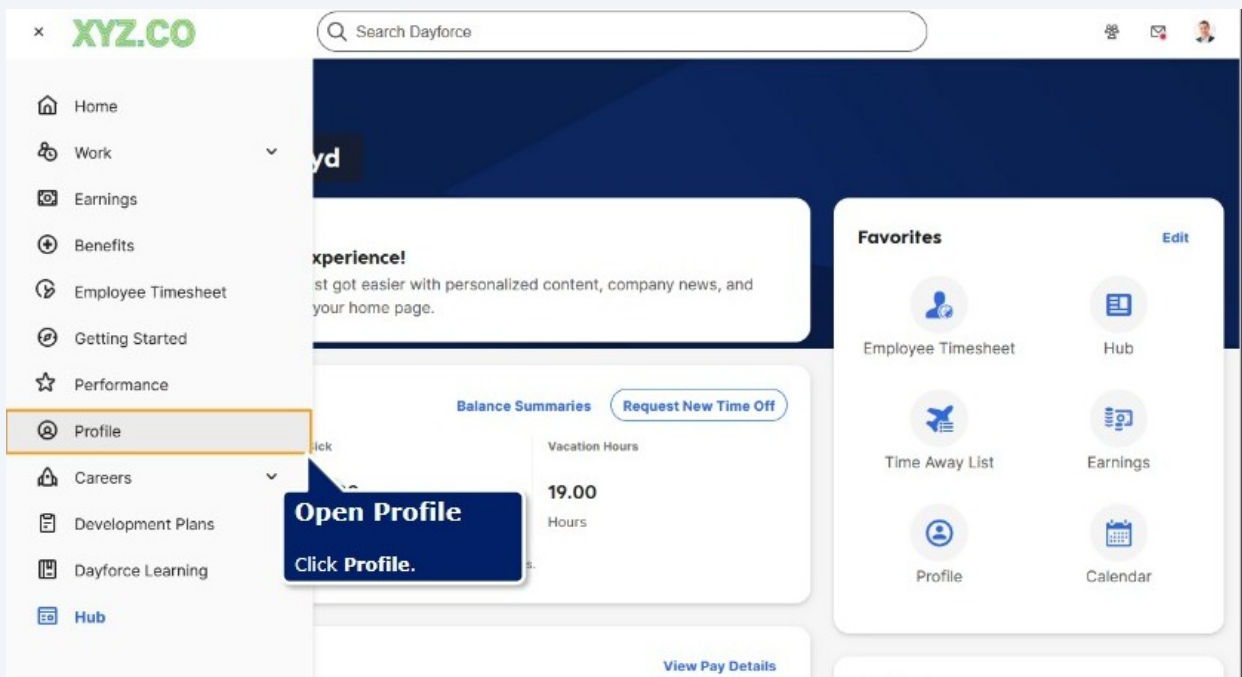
×
XYZ.CO

Search Dayforce

Home
Work
Earnings
Benefits
Employee Timesheet
Getting Started
Performance
Profile
Careers
Development Plans
Dayforce Learning
Hub

yd

xperience!
st got easier with personalized content, company news, and your home page.

Balance Summaries
Request New Time Off
ick
Vacation Hours
19.00
Hours

Open Profile
Click **Profile**.

View Pay Details

Favorites
Edit
Employee Timesheet
Hub
Time Away List
Earnings
Profile
Calendar